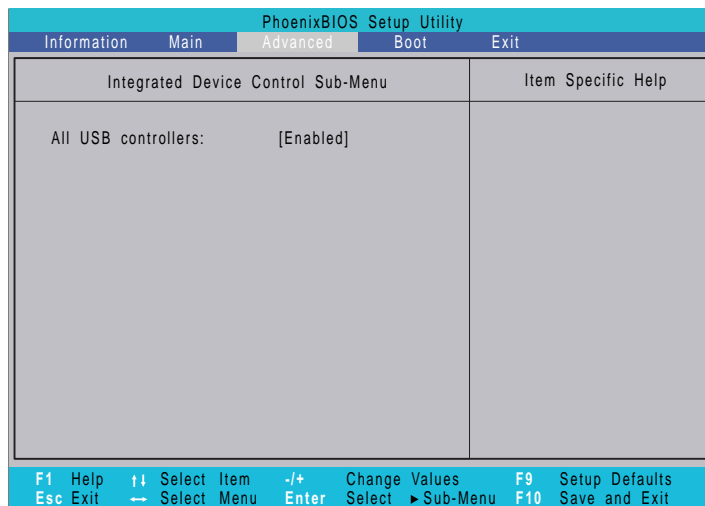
PhoenixBIOS Setup Utility

Information Main Advanced Boot Exit

Integrated Device Control Sub-Menu

Item Specific Help

All USB controllers: [Enabled]

F1 Help ↑↓ Select Item -/+ Change Values F9 Setup Defaults
Esc Exit ↔ Select Menu Enter Select ►Sub-Menu F10 Save and Exit